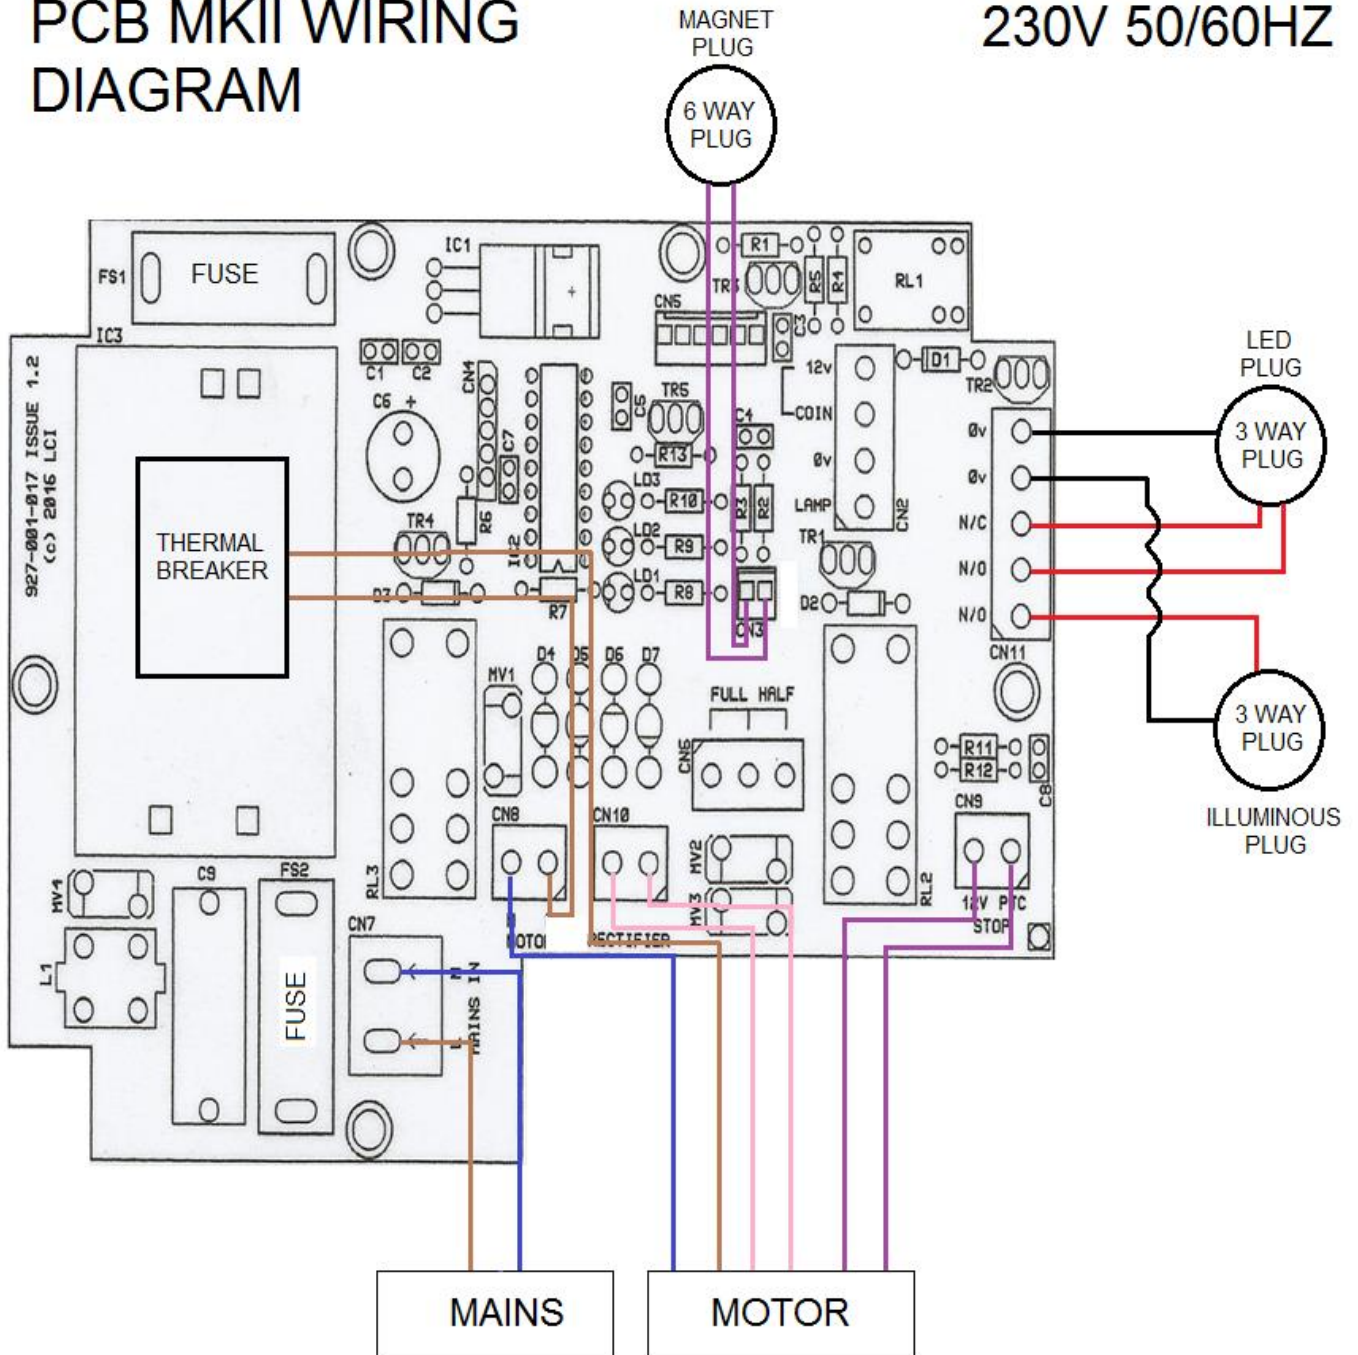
PCB MKII WIRING DIAGRAM

MAGNET PLUG

6 WAY PLUG

230V 50/60HZ

FS1 FUSE

IC1

R1 TR3 R5 R4 RL1

CN5 C3

IC3

927-001-017 ISSUE 1.2 (c) 2016 LCI

C1 C2 CN4

12v D1 TR2

LED PLUG

C6 + C7 C5 TR5 C4 COIN

3 WAY PLUG

R13 0v 0v

R6 LD3 R10 R3 R2 0v

THERMAL BREAKER

TR4 IC2 LD2 R9 LAMP CN2 N/C

TR1

D3 R7 LD1 R8 CN3 D2 N/O

N/O

MV1 D4 D5 D6 D7 CN11

FULL HALF

3 WAY PLUG

CN6

R11 R12 C8

ILLUMINOUS PLUG

CN8 CN10 CN9

MV4 C9 FS2 RL3 MV2 RL2

MV3 12V PTC STOP

L1 CN7 MOTOR RECTIFIER

FUSE

N MAINS IN L

MAINS

MOTOR